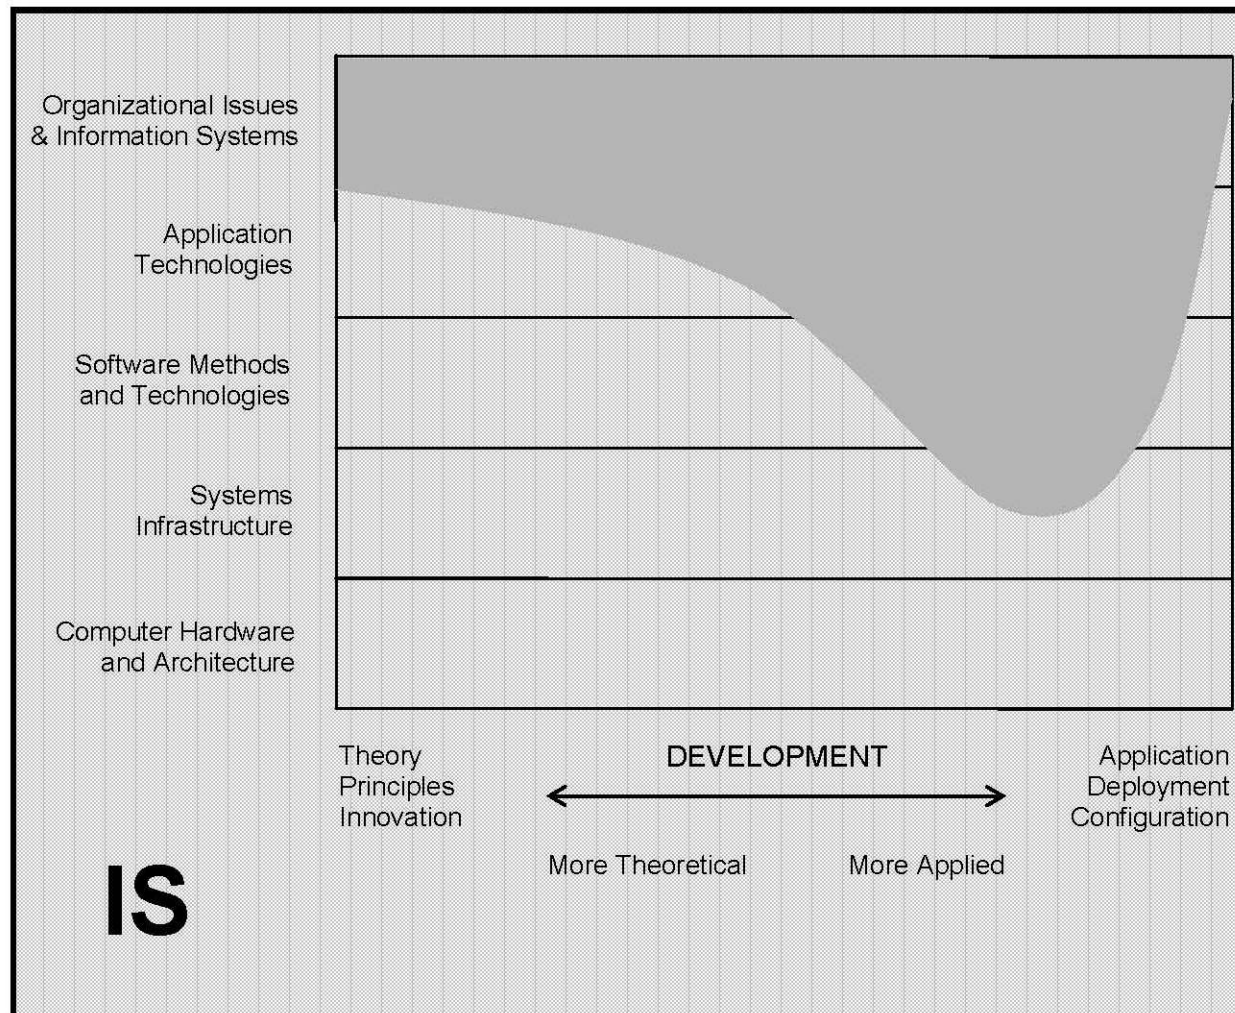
Organizational Issues
& Information Systems

Application
Technologies

Software Methods
and Technologies

Systems
Infrastructure

Computer Hardware
and Architecture

Theory
Principles
Innovation

DEVELOPMENT

Application
Deployment
Configuration

More Theoretical

More Applied

IS